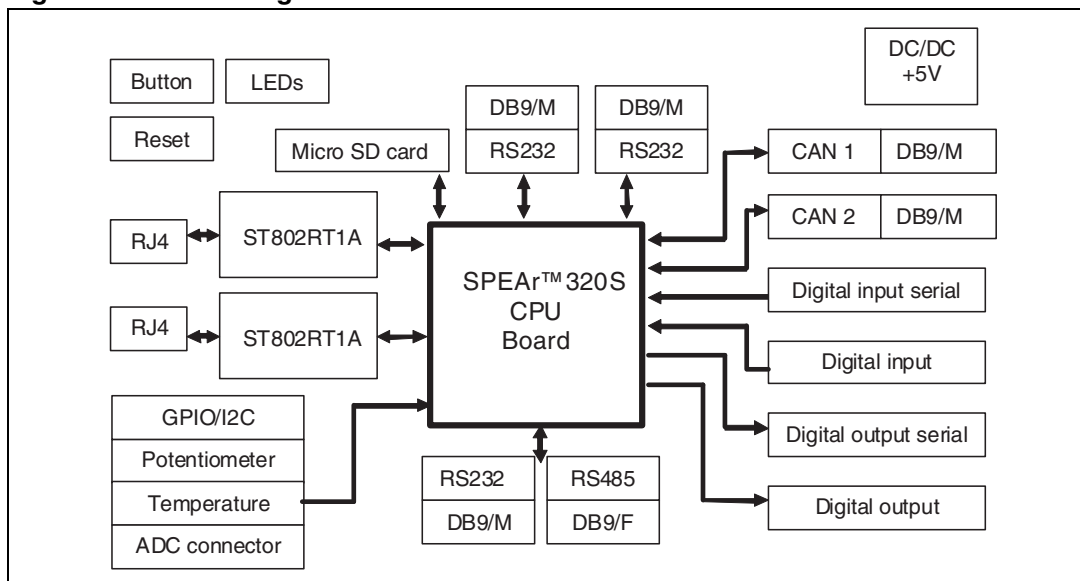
Button

LEDs

Reset

DC/DC +5V

DB9/M
RS232

DB9/M
RS232

Micro SD card

CAN 1 | DB9/M

CAN 2 | DB9/M

RJ4

ST802RT1A

RJ4

ST802RT1A

SPEAr™320S CPU Board

Digital input serial

Digital input

Digital output serial

Digital output

GPIO/I2C
Potentiometer
Temperature
ADC connector

RS232
DB9/M

RS485
DB9/F